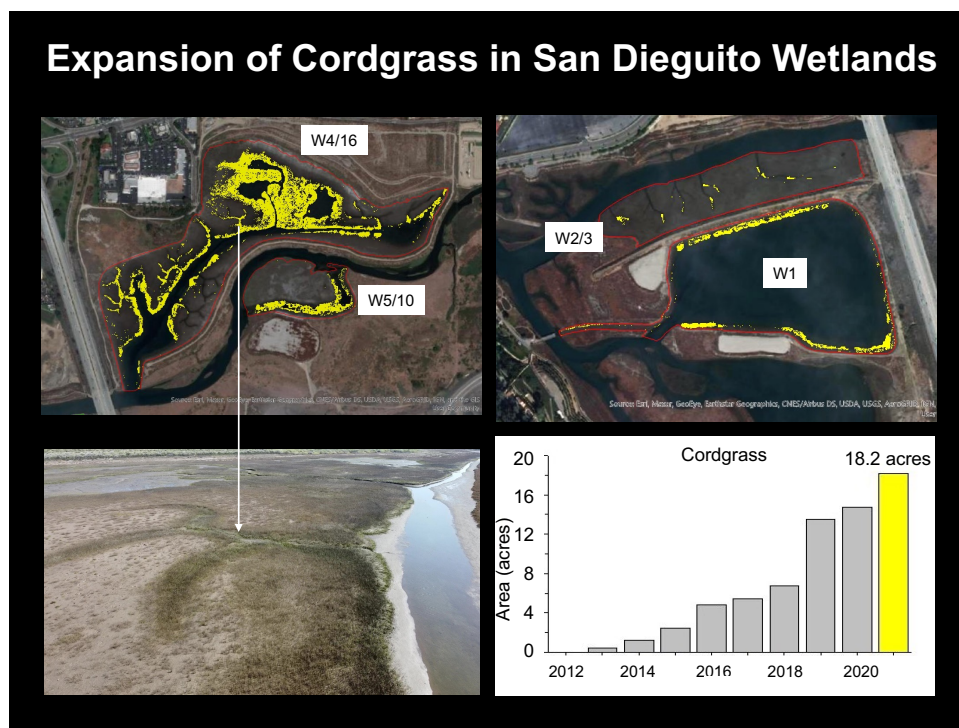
Expansion of Cordgrass in San Dieguito Wetlands

W4/16

W5/10

Source: Esri, Maxar, GeoEye, Earthstar Geographics, CNES/Airbus DS, USDA, USGS, AeroGRID, IGN, and the GIS User Community

W2/3

W1

Source: Esri, Maxar, GeoEye, Earthstar Geographics, CNES/Airbus DS, USDA, USGS, AeroGRID, IGN, and the GIS User Community

Cordgrass

18.2 acres

Area (acres)

20
16
12
8
4
0

2012
2014
2016
2018
2020